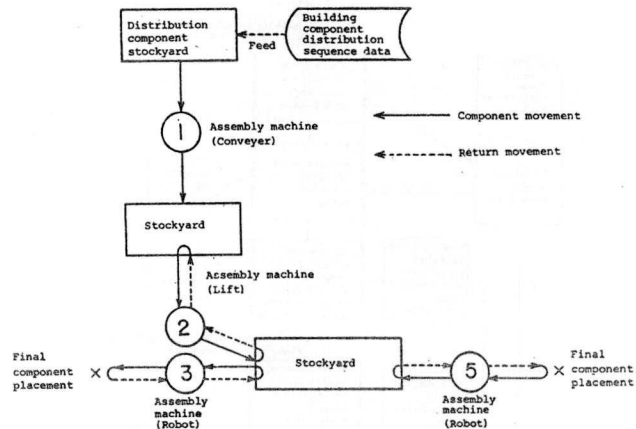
Distribution component stockyard

Feed

Building component distribution sequence data

1

Assembly machine (Conveyer)

Component movement

Return movement

Stockyard

Assembly machine (Lift)

2

Final component placement

×

3

Stockyard

5

×

Final component placement

Assembly machine (Robot)

Assembly machine (Robot)